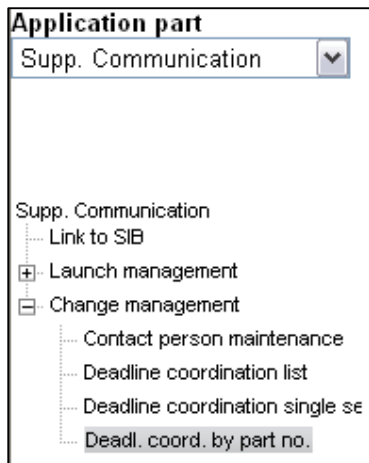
Application part

Supp. Communication

Supp. Communication
Link to SIB
Launch management
Change management
Contact person maintenance
Deadline coordination list
Deadline coordination single se
Deadl. coord. by part no.